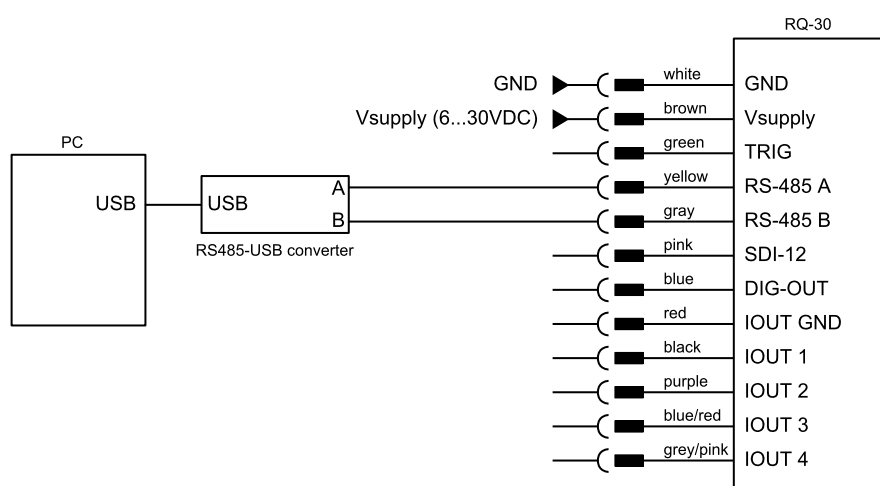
RQ-30

PC

USB

USB

A

B

RS485-USB converter

GND

Vsupply (6...30VDC)

white
GND

brown
Vsupply

green
TRIG

yellow
RS-485 A

gray
RS-485 B

pink
SDI-12

blue
DIG-OUT

red
IOUT GND

black
IOUT 1

purple
IOUT 2

blue/red
IOUT 3

grey/pink
IOUT 4